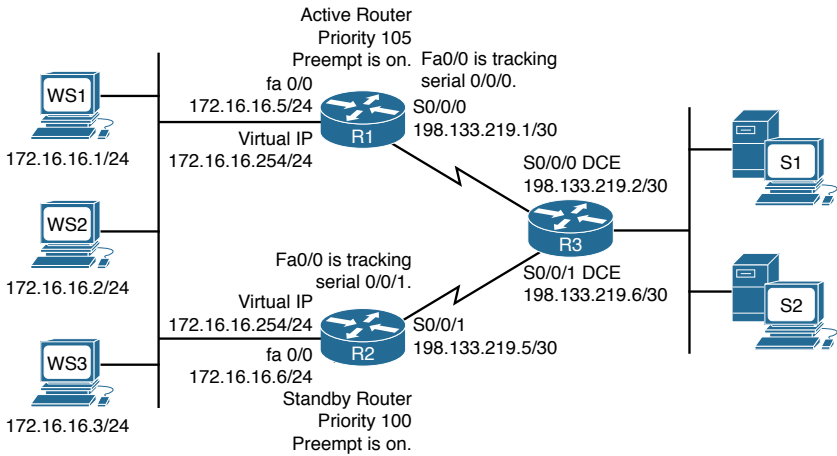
Active Router
Priority 105
Preempt is on.

Fa0/0 is tracking serial 0/0/0.

WS1

fa 0/0
172.16.16.5/24

S0/0/0
198.133.219.1/30

R1

Virtual IP
172.16.16.254/24

172.16.16.1/24

S0/0/0 DCE
198.133.219.2/30

S1

WS2

R3

172.16.16.2/24

Fa0/0 is tracking serial 0/0/1.

S0/0/1 DCE
198.133.219.6/30

Virtual IP
172.16.16.254/24

S2

S0/0/1
198.133.219.5/30

R2

WS3

fa 0/0
172.16.16.6/24

Standby Router
Priority 100
Preempt is on.

172.16.16.3/24